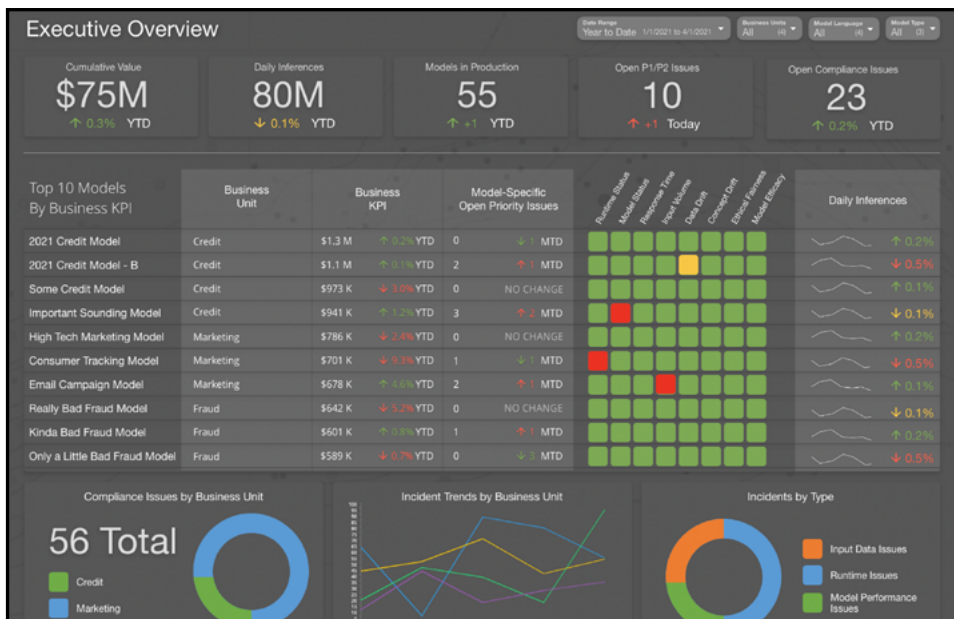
Executive Overview

Date Range
Year to Date 1/1/2021 to 4/1/2021

Business Units
All (4)

Model Language
All (4)

Model Type
All (3)

Cumulative Value
$75M
↑ 0.3% YTD

Daily Inferences
80M
↓ 0.1% YTD

Models in Production
55
↑ +1 YTD

Open P1/P2 Issues
10
↑ +1 Today

Open Compliance Issues
23
↑ 0.2% YTD

| Top 10 Models By Business KPI | Business Unit | Business KPI | | Model-Specific Open Priority Issues | | Runtime Status | Model Status | Response Time | Input Volume | Data Drift | Concept Drift | Ethical Fairness | Model Efficacy | Daily Inferences |
|---|---|---|---|---|---|---|---|---|---|---|---|---|---|---|
| 2021 Credit Model | Credit | $1.3 M | ↑ 0.2% YTD | 0 | ↓ 1 MTD | | | | | | | | | ↑ 0.2% |
| 2021 Credit Model - B | Credit | $1.1 M | ↑ 0.1% YTD | 2 | ↑ 1 MTD | | | | | | | | | ↓ 0.5% |
| Some Credit Model | Credit | $973 K | ↓ 3.0% YTD | 0 | NO CHANGE | | | | | | | | | ↑ 0.1% |
| Important Sounding Model | Credit | $941 K | ↑ 1.2% YTD | 3 | ↑ 2 MTD | | | | | | | | | ↓ 0.1% |
| High Tech Marketing Model | Marketing | $786 K | ↓ 2.4% YTD | 0 | NO CHANGE | | | | | | | | | ↑ 0.2% |
| Consumer Tracking Model | Marketing | $701 K | ↓ 9.3% YTD | 1 | ↓ 1 MTD | | | | | | | | | ↓ 0.5% |
| Email Campaign Model | Marketing | $678 K | ↑ 4.6% YTD | 2 | ↑ 1 MTD | | | | | | | | | ↑ 0.1% |
| Really Bad Fraud Model | Fraud | $642 K | ↓ 5.2% YTD | 0 | NO CHANGE | | | | | | | | | ↓ 0.1% |
| Kinda Bad Fraud Model | Fraud | $601 K | ↑ 0.8% YTD | 1 | ↑ 1 MTD | | | | | | | | | ↑ 0.2% |
| Only a Little Bad Fraud Model | Fraud | $589 K | ↓ 0.7% YTD | 0 | ↓ 3 MTD | | | | | | | | | ↓ 0.5% |

Compliance Issues by Business Unit
56 Total
Credit
Marketing

Incident Trends by Business Unit

Incidents by Type
Input Data Issues
Runtime Issues
Model Performance Issues